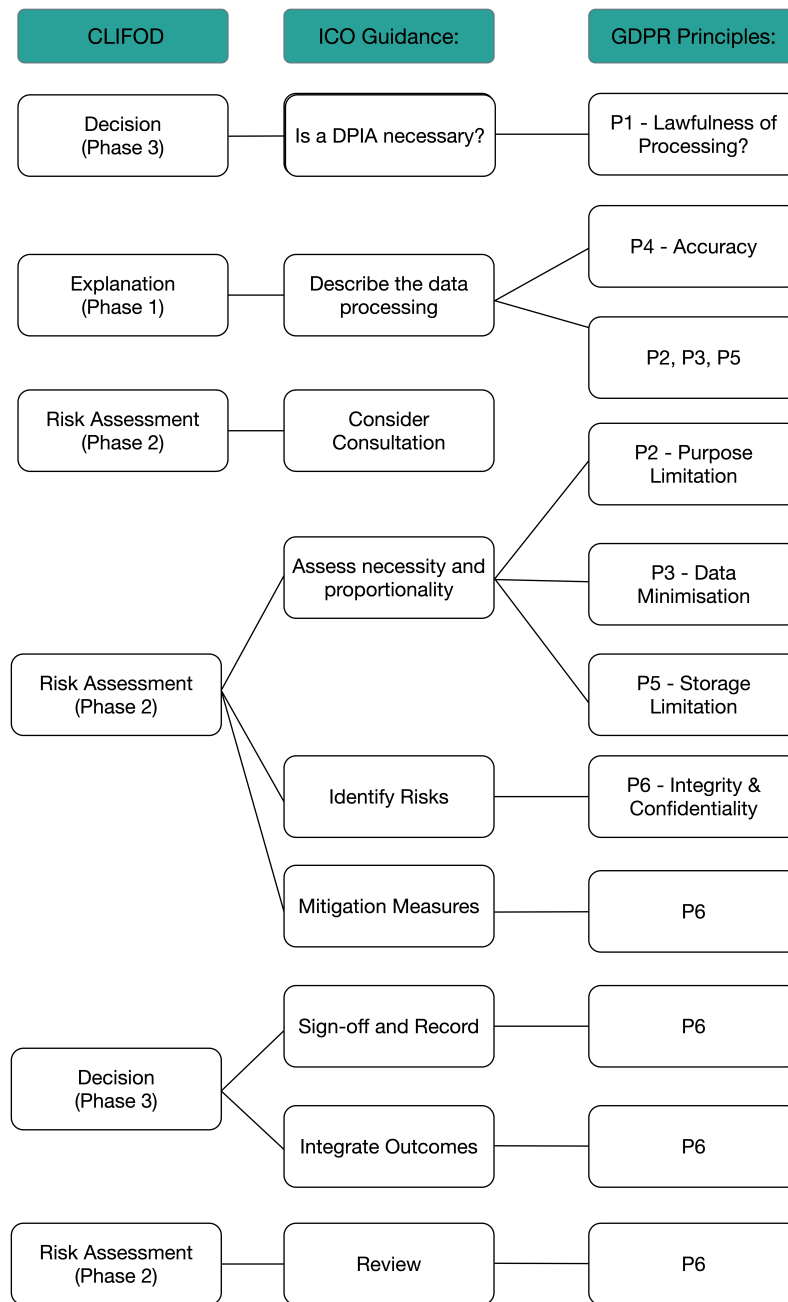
CLIFOD

ICO Guidance:

GDPR Principles:

Decision (Phase 3)

Is a DPIA necessary?

P1 - Lawfulness of Processing?

Explanation (Phase 1)

Describe the data processing

P4 - Accuracy

P2, P3, P5

Risk Assessment (Phase 2)

Consider Consultation

Risk Assessment (Phase 2)

Assess necessity and proportionality

P2 - Purpose Limitation

P3 - Data Minimisation

P5 - Storage Limitation

Identify Risks

P6 - Integrity & Confidentiality

Mitigation Measures

P6

Decision (Phase 3)

Sign-off and Record

P6

Integrate Outcomes

P6

Risk Assessment (Phase 2)

Review

P6